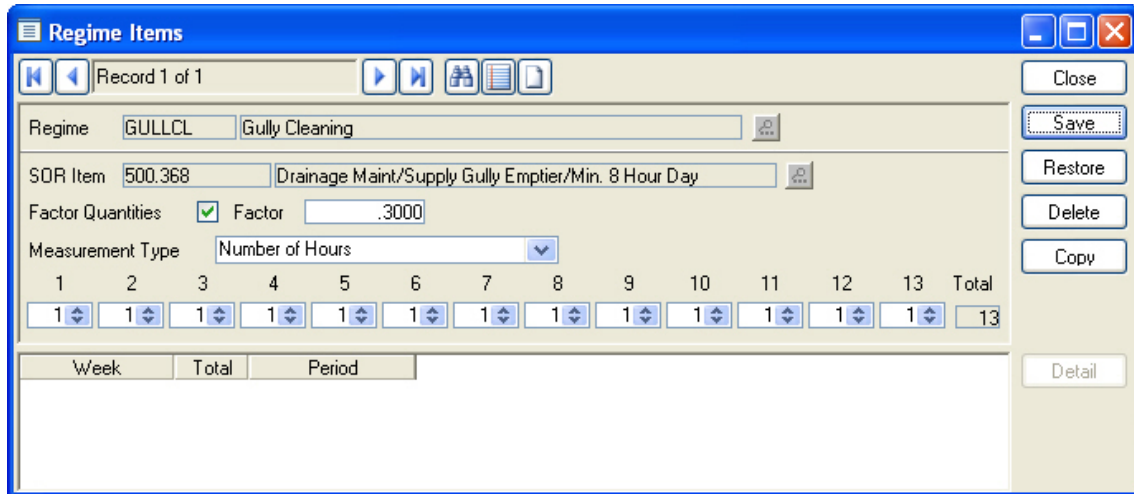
Regime Items

Record 1 of 1

Close
Save
Restore
Delete
Copy

Regime GULLCL Gully Cleaning

SOR Item 500.368 Drainage Maint/Supply Gully Emptier/Min. 8 Hour Day

Factor Quantities Factor .3000

Measurement Type Number of Hours

| 1 | 2 | 3 | 4 | 5 | 6 | 7 | 8 | 9 | 10 | 11 | 12 | 13 | Total |
|---|---|---|---|---|---|---|---|---|---|---|---|---|---|
| 1 | 1 | 1 | 1 | 1 | 1 | 1 | 1 | 1 | 1 | 1 | 1 | 1 | 13 |

| Week | Total | Period |
|---|---|---|

Detail